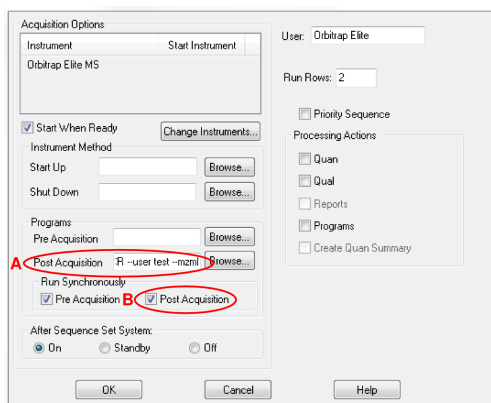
Acquisition Options

| Instrument | Start Instrument |
|---|---|
| Orbitrap Elite MS | |

Start When Ready

Change Instruments...

Instrument Method

Start Up Browse...

Shut Down Browse...

Programs

Pre Acquisition Browse...

A Post Acquisition :R --user test --mzml Browse...

Run Synchronously

Pre Acquisition B Post Acquisition

After Sequence Set System:

On Standby Off

User: Orbitrap Elite

Run Rows: 2

Priority Sequence

Processing Actions

Quan

Qual

Reports

Programs

Create Quan Summary

OK Cancel Help